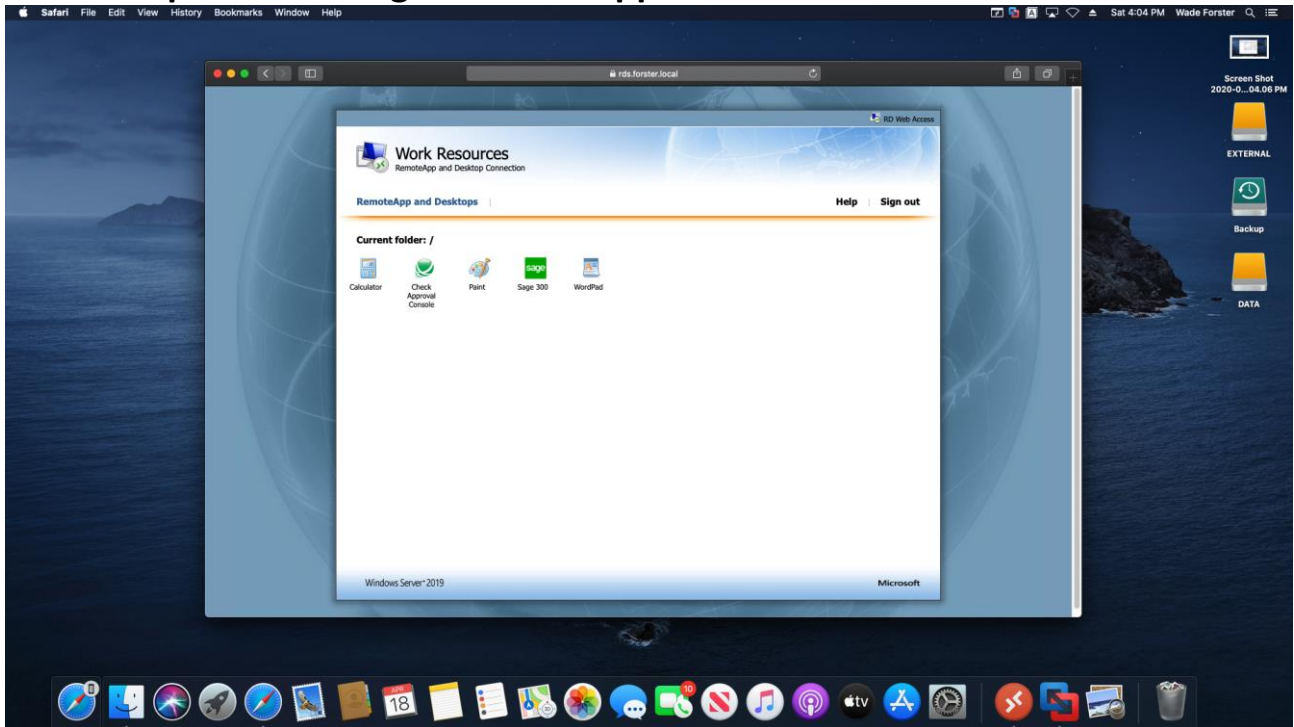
Safari File Edit View History Bookmarks Window Help

Sat 4:04 PM Wade Forster

rds.forster.local

RD Web Access

Work Resources
RemoteApp and Desktop Connection

RemoteApp and Desktops

Help Sign out

Current folder: /

Calculator
Check Approval Console
Paint
sage
Sage 300
WordPad

Windows Server 2019

Microsoft

Screen Shot 2020-0...04.06 PM

EXTERNAL

Backup

DATA

APR
18

10

tv